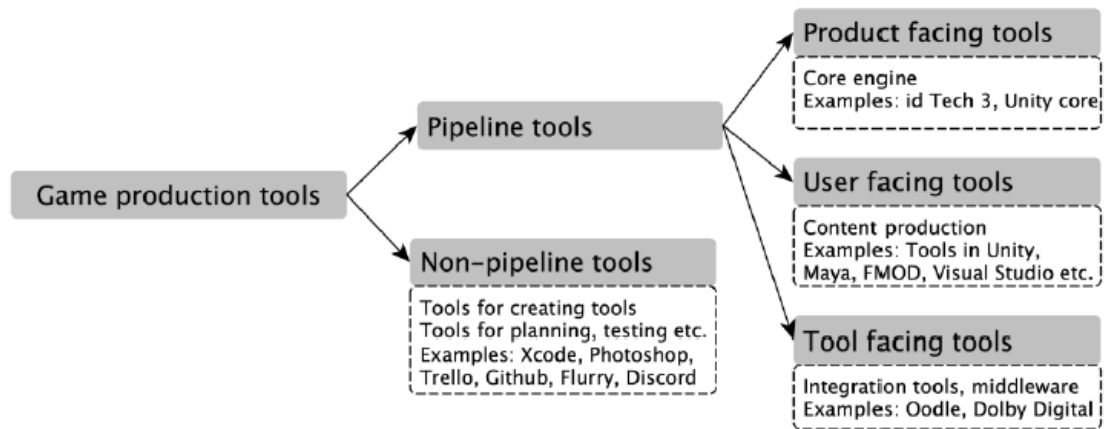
Game production tools

Pipeline tools

Non-pipeline tools

Tools for creating tools
Tools for planning, testing etc.
Examples: Xcode, Photoshop, Trello, Github, Flurry, Discord

Product facing tools

Core engine
Examples: id Tech 3, Unity core

User facing tools

Content production
Examples: Tools in Unity, Maya, FMOD, Visual Studio etc.

Tool facing tools

Integration tools, middleware
Examples: Oodle, Dolby Digital